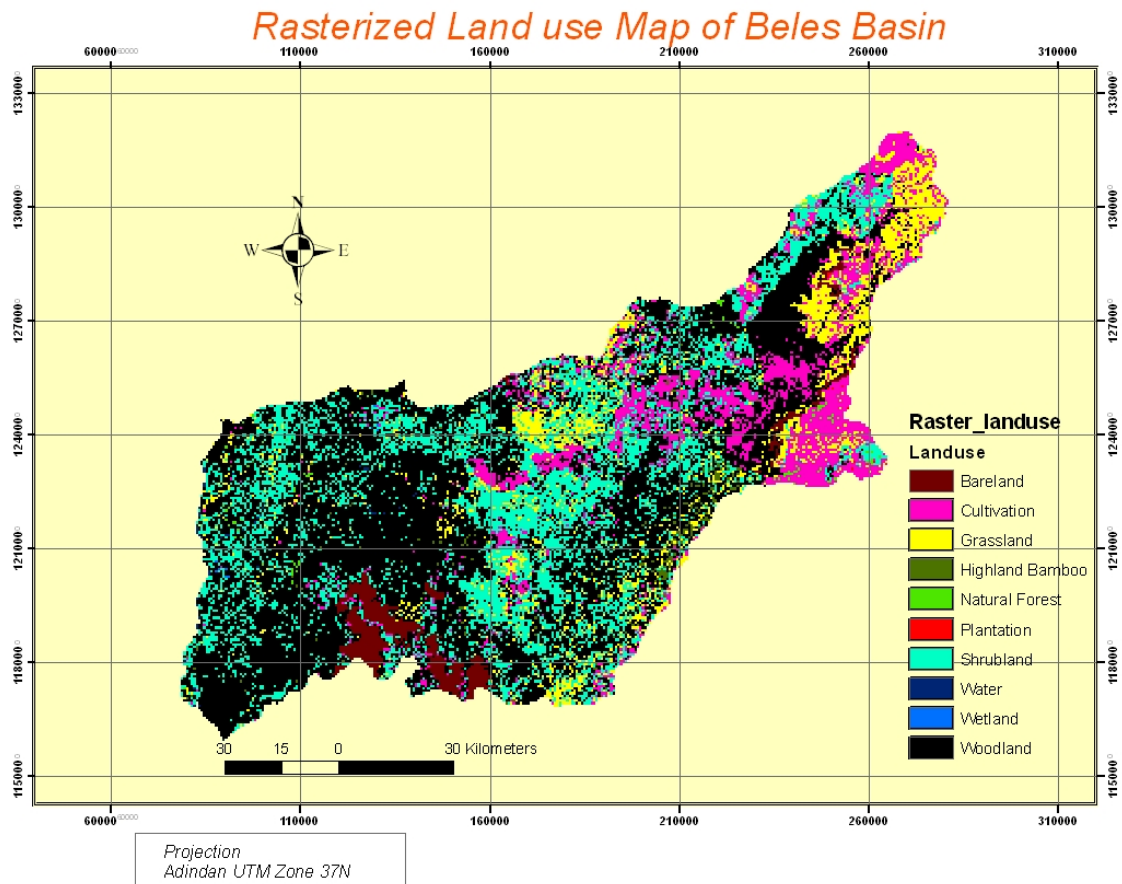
Rasterized Land use Map of Beles Basin

60000 110000 160000 210000 260000 310000

1330000 1300000 1270000 1240000 1210000 1180000 1150000

N
W E
S

Raster_landuse
Landuse
Bareland
Cultivation
Grassland
Highland Bamboo
Natural Forest
Plantation
Shrubland
Water
Wetland
Woodland

30 15 0 30 Kilometers

60000 110000 160000 210000 260000 310000

Projection
Adindan UTM Zone 37N